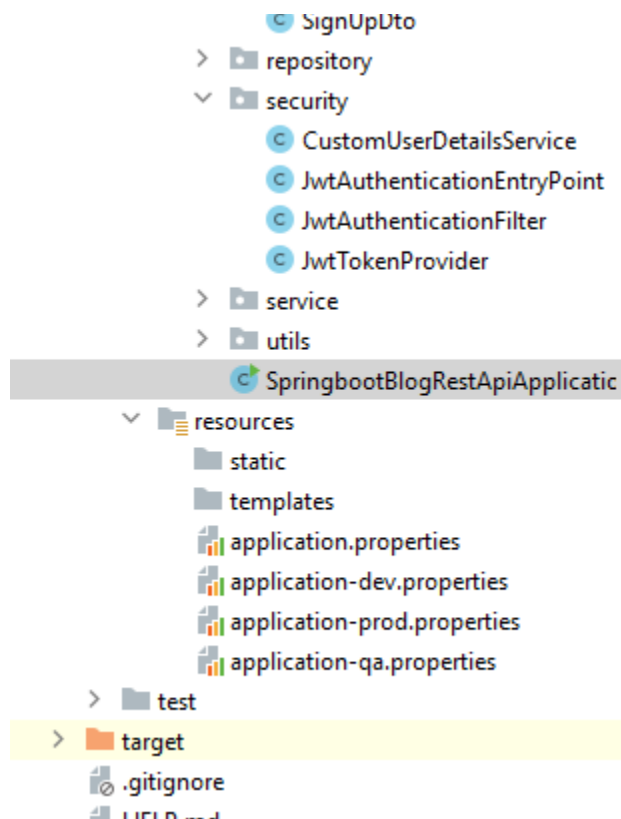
SignUpDto
repository
security
CustomUserDetailsService
JwtAuthenticationEntryPoint
JwtAuthenticationFilter
JwtTokenProvider
service
utils
SpringbootBlogRestApiApplicatic
resources
static
templates
application.properties
application-dev.properties
application-prod.properties
application-qa.properties
test
target
.gitignore
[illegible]